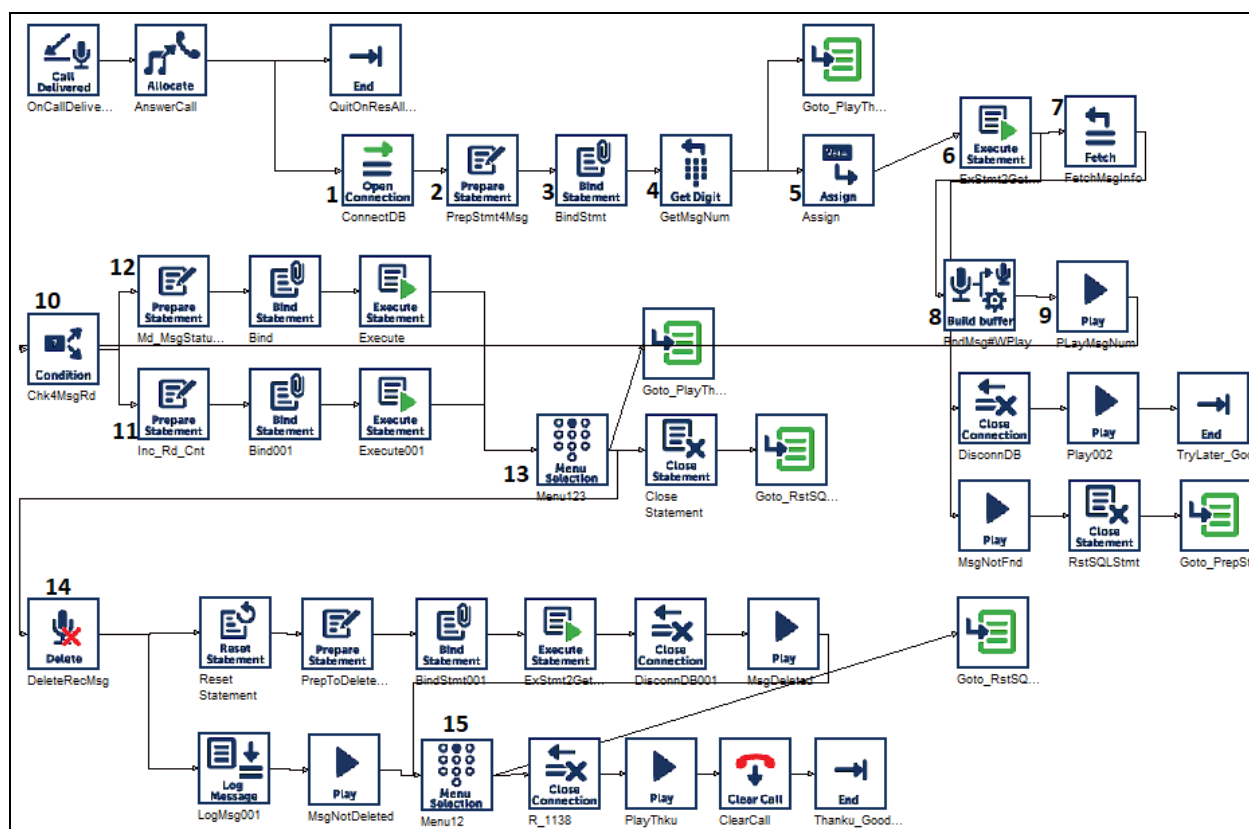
Call Delivered
OnCallDelive...
Allocate
AnswerCall
End
QuitOnResAll...
Goto_PlayTh...
1 Open Connection
ConnectDB
2 Prepare Statement
PrepStmt4Msg
3 Bind Statement
BindStmt
4 Get Digit
GetMsgNum
5 Assign
Assign
6 Execute Statement
ExStmt2Get...
7 Fetch
FetchMsgInfo
12 Prepare Statement
Md_MsgStatu...
Bind Statement
Bind
Execute Statement
Execute
10 Condition
Chk4MsgRd
Goto_PlayTh...
8 Build buffer
FndMsg#WPlay
9 Play
PLayMsgNum
11 Prepare Statement
Inc_Rd_Cnt
Bind Statement
Bind001
Execute Statement
Execute001
13 Menu Selection
Menu123
Close Statement
Close Statement
Goto_RstSQ...
Close Connection
DisconnDB
Play
Play002
End
TryLater_Goo
Play
MsgNotFnd
Close Statement
RstSQLStmt
Goto_PrepSt
14 Delete
DeleteRecMsg
Reset Statement
Reset Statement
Prepare Statement
PrepToDelete...
Bind Statement
BindStmt001
Execute Statement
ExStmt2Get...
Close Connection
DisconnDB001
Play
MsgDeleted
Goto_RstSQ...
Log Message
LogMsg001
Play
MsgNotDeleted
15 Menu Selection
Menu12
Close Connection
R_1138
Play
PlayThku
Clear Call
ClearCall
End
Thanku_Good...